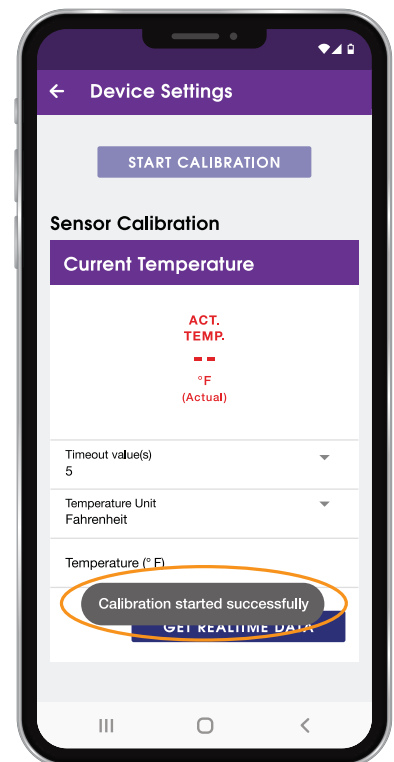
← Device Settings

START CALIBRATION

Sensor Calibration

Current Temperature

ACT.
TEMP.
--
°F
(Actual)

Timeout value(s)
5

Temperature Unit
Fahrenheit

Temperature (° F)

Calibration started successfully

GET REALTIME DATA